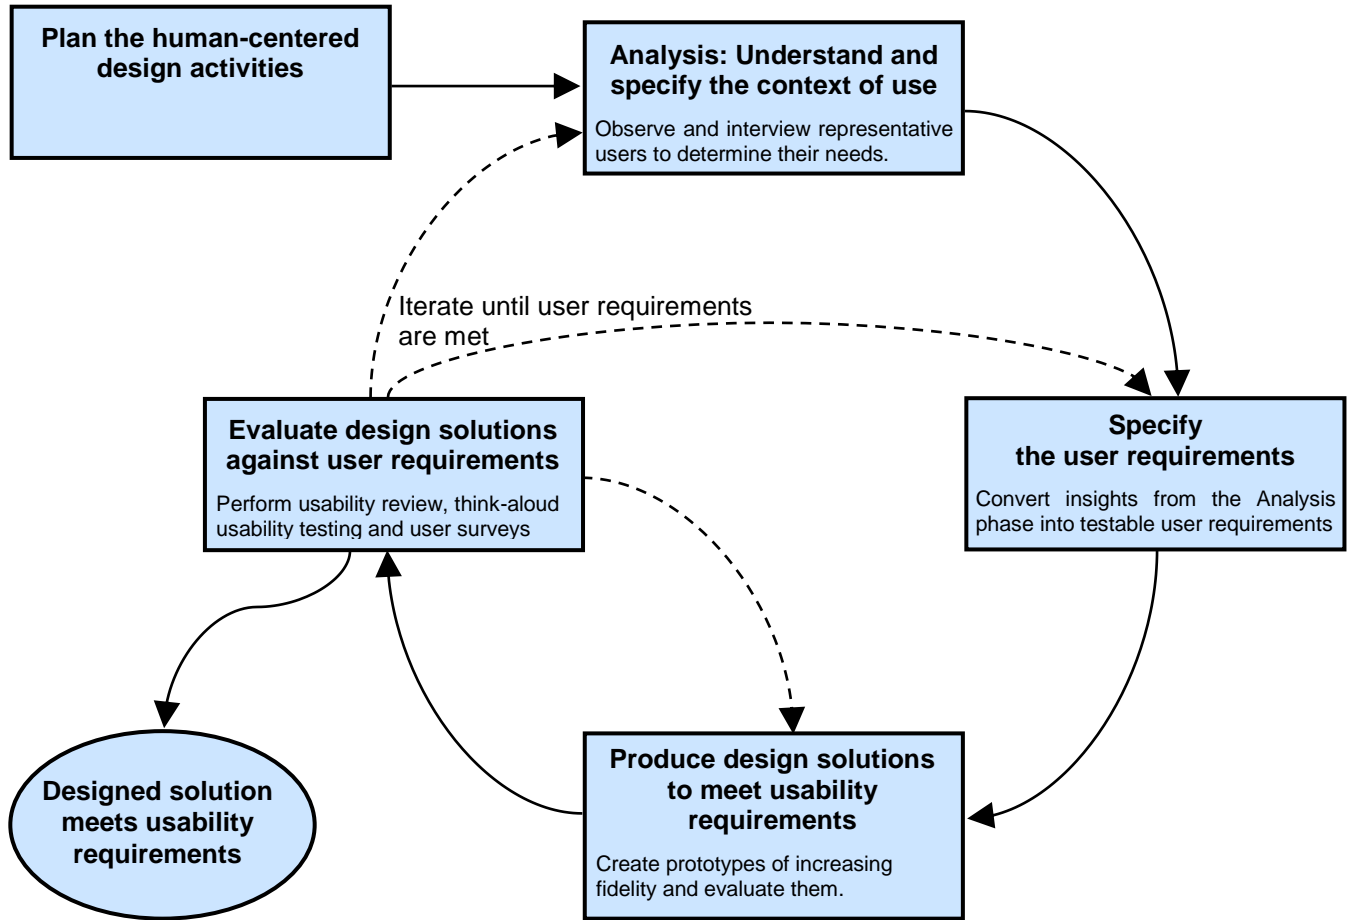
Plan the human-centered design activities

Analysis: Understand and specify the context of use

Observe and interview representative users to determine their needs.

Iterate until user requirements are met

Evaluate design solutions against user requirements

Perform usability review, think-aloud usability testing and user surveys

Specify the user requirements

Convert insights from the Analysis phase into testable user requirements

Designed solution meets usability requirements

Produce design solutions to meet usability requirements

Create prototypes of increasing fidelity and evaluate them.